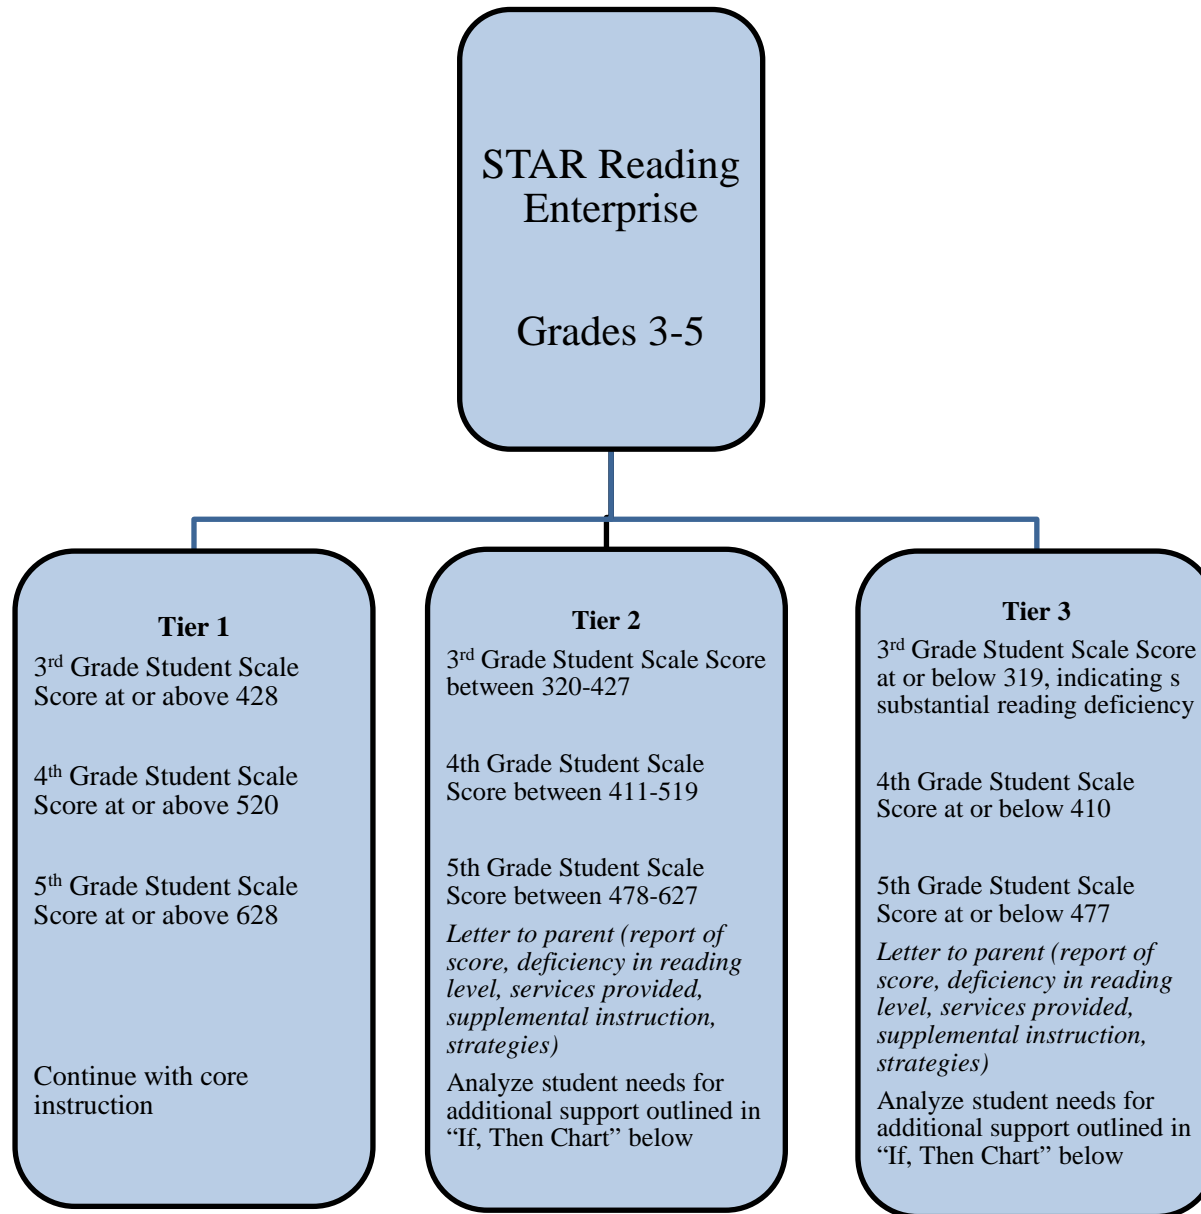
STAR Reading Enterprise

Grades 3-5

Tier 1

3$^{rd}$ Grade Student Scale Score at or above 428

4$^{th}$ Grade Student Scale Score at or above 520

5$^{th}$ Grade Student Scale Score at or above 628

Continue with core instruction

Tier 2

3$^{rd}$ Grade Student Scale Score between 320-427

4th Grade Student Scale Score between 411-519

5th Grade Student Scale Score between 478-627

*Letter to parent (report of score, deficiency in reading level, services provided, supplemental instruction, strategies)*

Analyze student needs for additional support outlined in "If, Then Chart" below

Tier 3

3$^{rd}$ Grade Student Scale Score at or below 319, indicating s substantial reading deficiency

4th Grade Student Scale Score at or below 410

5th Grade Student Scale Score at or below 477

*Letter to parent (report of score, deficiency in reading level, services provided, supplemental instruction, strategies)*

Analyze student needs for additional support outlined in "If, Then Chart" below